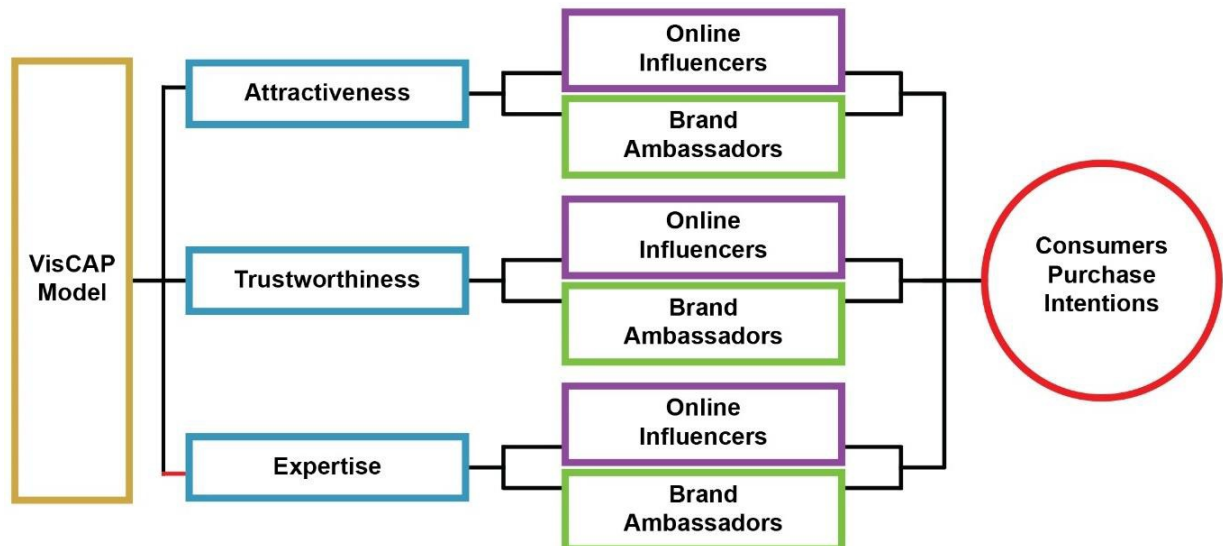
VisCAP Model

Attractiveness

Online Influencers

Brand Ambassadors

Trustworthiness

Online Influencers

Brand Ambassadors

Expertise

Online Influencers

Brand Ambassadors

Consumers Purchase Intentions